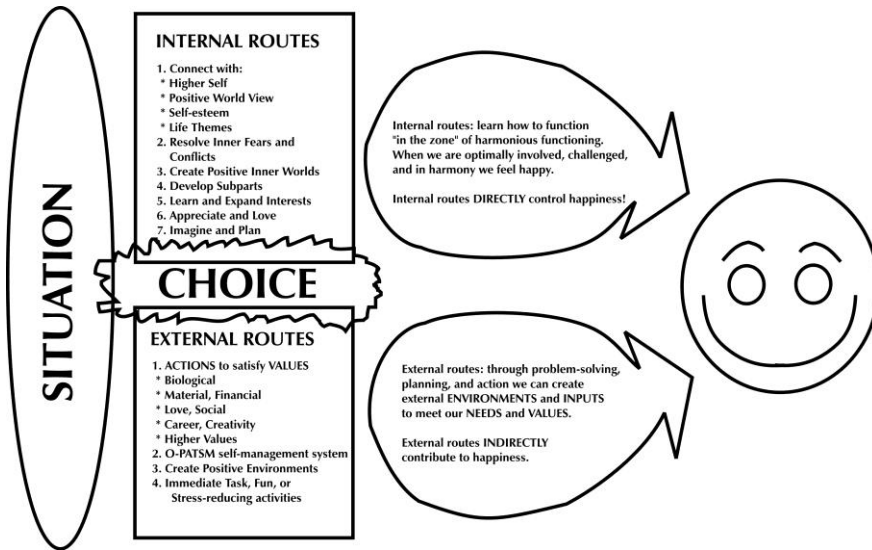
SITUATION

INTERNAL ROUTES

1. Connect with:
* Higher Self
* Positive World View
* Self-esteem
* Life Themes
2. Resolve Inner Fears and Conflicts
3. Create Positive Inner Worlds
4. Develop Subparts
5. Learn and Expand Interests
6. Appreciate and Love
7. Imagine and Plan

CHOICE

EXTERNAL ROUTES

1. ACTIONS to satisfy VALUES
* Biological
* Material, Financial
* Love, Social
* Career, Creativity
* Higher Values
2. O-PATSM self-management system
3. Create Positive Environments
4. Immediate Task, Fun, or Stress-reducing activities

Internal routes: learn how to function "in the zone" of harmonious functioning. When we are optimally involved, challenged, and in harmony we feel happy.

Internal routes DIRECTLY control happiness!

External routes: through problem-solving, planning, and action we can create external ENVIRONMENTS and INPUTS to meet our NEEDS and VALUES.

External routes INDIRECTLY contribute to happiness.